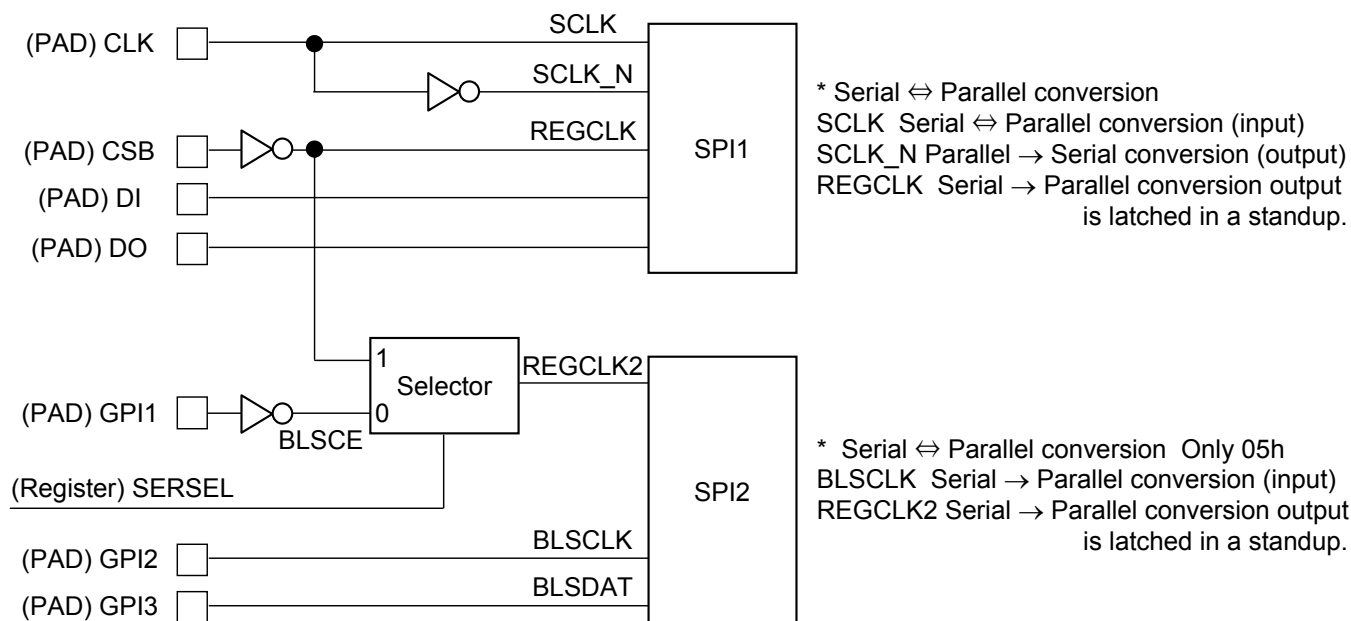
(PAD) CLK

SCLK

SCLK_N

(PAD) CSB

REGCLK

SPI1

(PAD) DI

(PAD) DO

* Serial $\Leftrightarrow$ Parallel conversion
SCLK Serial $\Leftrightarrow$ Parallel conversion (input)
SCLK_N Parallel $\rightarrow$ Serial conversion (output)
REGCLK Serial $\rightarrow$ Parallel conversion output is latched in a standup.

1
Selector
0

REGCLK2

(PAD) GPI1

BLSCE

(Register) SERSEL

SPI2

(PAD) GPI2

BLSCLK

(PAD) GPI3

BLSDAT

* Serial $\Leftrightarrow$ Parallel conversion Only 05h
BLSCLK Serial $\rightarrow$ Parallel conversion (input)
REGCLK2 Serial $\rightarrow$ Parallel conversion output is latched in a standup.